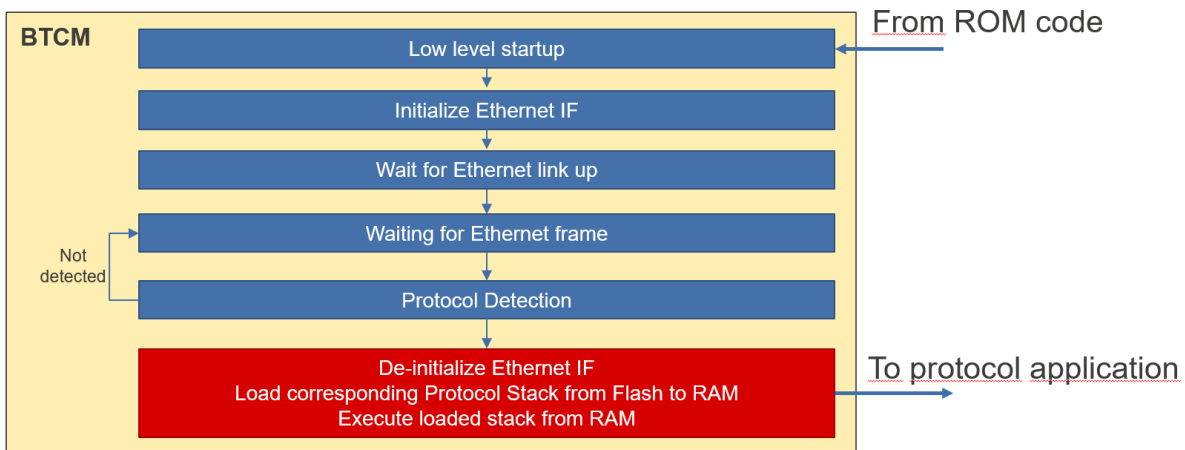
BTCM

From ROM code

Low level startup

Initialize Ethernet IF

Wait for Ethernet link up

Not detected

Waiting for Ethernet frame

Protocol Detection

De-initialize Ethernet IF
Load corresponding Protocol Stack from Flash to RAM
Execute loaded stack from RAM

To protocol application